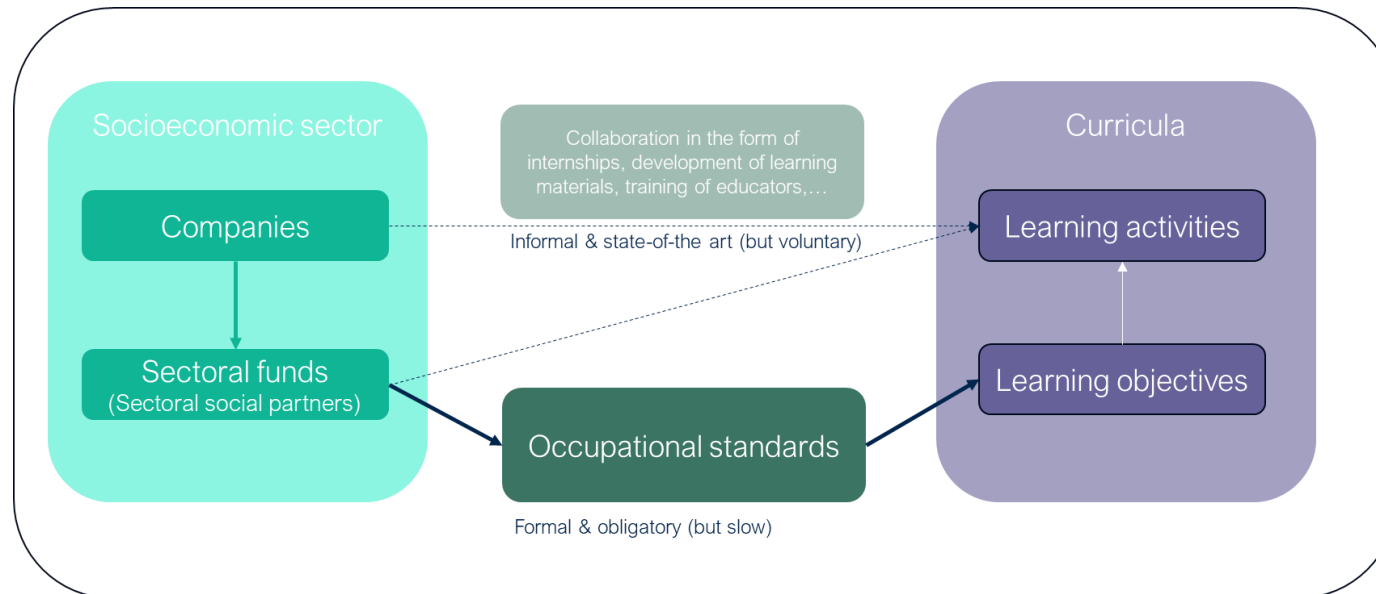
Socioeconomic sector

Companies

Sectoral funds
(Sectoral social partners)

Collaboration in the form of internships, development of learning materials, training of educators,…

Informal & state-of-the art (but voluntary)

Occupational standards

Formal & obligatory (but slow)

Curricula

Learning activities

Learning objectives